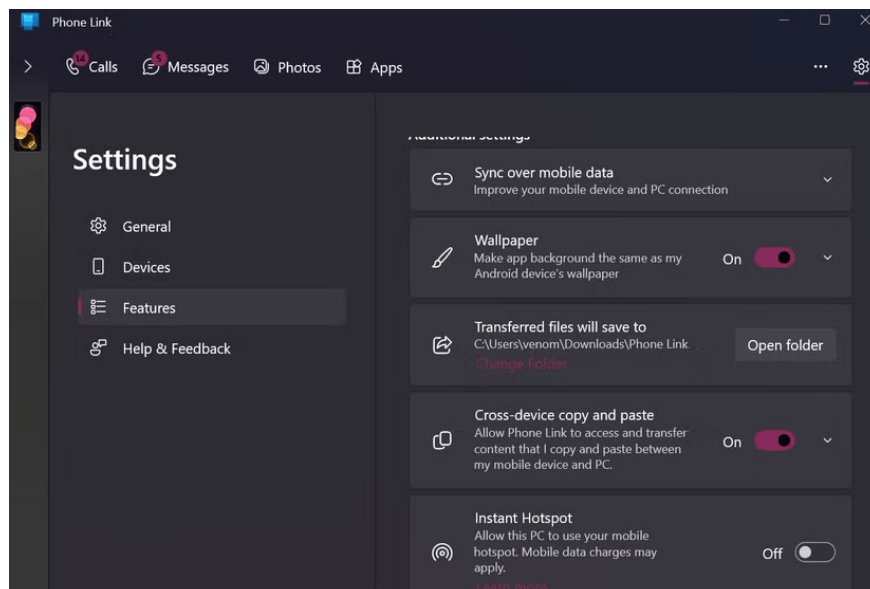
Phone Link

14 Calls
5 Messages
Photos
Apps

Settings

General
Devices
Features
Help & Feedback

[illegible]

Sync over mobile data
Improve your mobile device and PC connection

Wallpaper
Make app background the same as my Android device's wallpaper
On

Transferred files will save to
C:\Users\venom\Downloads\Phone Link
Change Folder
Open folder

Cross-device copy and paste
Allow Phone Link to access and transfer content that I copy and paste between my mobile device and PC.
On

Instant Hotspot
Allow this PC to use your mobile hotspot. Mobile data charges may apply.
Off
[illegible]